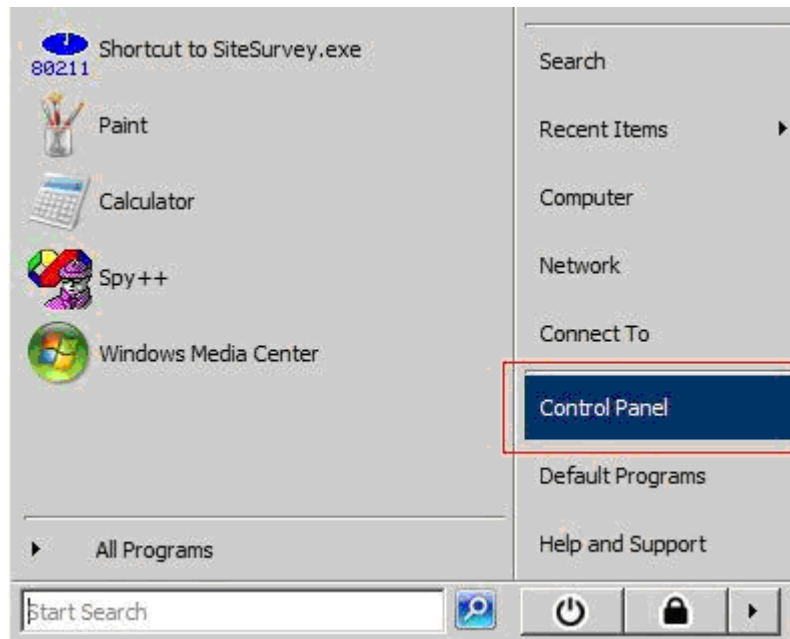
80211 Shortcut to SiteSurvey.exe

Paint

Calculator

Spy++

Windows Media Center

All Programs

Search

Recent Items

Computer

Network

Connect To

Control Panel

Default Programs

Help and Support

Start Search